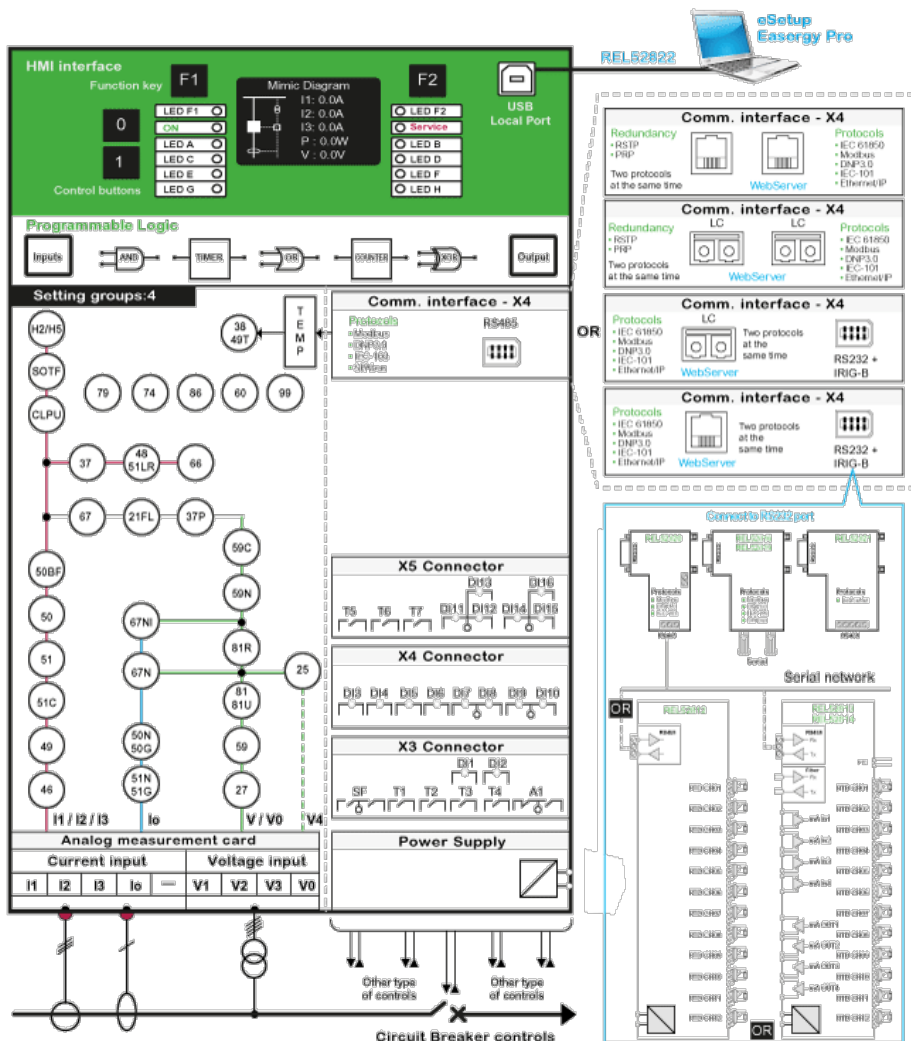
eSetup
Easergy Pro

REL52822

HMI interface

Function key F1

Mimic Diagram
I1: 0.0A
I2: 0.0A
I3: 0.0A
P : 0.0W
V : 0.0V

F2

USB
Local Port

0
1
Control buttons

LED F1
ON
LED A
LED C
LED E
LED G

LED F2
Service
LED B
LED D
LED F
LED H

Programmable Logic
Inputs
AND
TIMER
OR
COUNTER
XOR
Output

Setting groups:4

H2/H5
SOTF
CLPU
38 49T
TEMP
79
74
86
60
99
37
48 51LR
66
67
21FL
37P
59C
50BF
59N
50
67NI
81R
51
67N
25
51C
81 81U
49
50N 50G
59
46
51N 51G
27
I1 / I2 / I3
Io
V / V0
V4

Analog measurement card
Current input
Voltage input
| I1 | I2 | I3 | Io | — | V1 | V2 | V3 | V0 |

Comm. interface - X4
Protocols
Modbus
DNP3.0
IEC-103
DeviceNet
RS485

X5 Connector
T5 T6 T7 DI11 DI12 DI13 DI14 DI15 DI16

X4 Connector
DI3 DI4 DI5 DI6 DI7 DI8 DI9 DI10

X3 Connector
SF T1 T2 T3 T4 A1 DI1 DI2

Power Supply

Other type of controls
Other type of controls
Circuit Breaker controls

OR

Comm. interface - X4
Redundancy
• RSTP
• PRP
Two protocols at the same time
WebServer
Protocols
• IEC 61850
• Modbus
• DNP3.0
• IEC-101
• Ethernet/IP

Comm. interface - X4
Redundancy
• RSTP
• PRP
Two protocols at the same time
LC
LC
WebServer
Protocols
• IEC 61850
• Modbus
• DNP3.0
• IEC-101
• Ethernet/IP

Comm. interface - X4
Protocols
• IEC 61850
• Modbus
• DNP3.0
• IEC-101
• Ethernet/IP
LC
Two protocols at the same time
WebServer
RS232 + IRIG-B

Comm. interface - X4
Protocols
• IEC 61850
• Modbus
• DNP3.0
• IEC-101
• Ethernet/IP
Two protocols at the same time
WebServer
RS232 + IRIG-B

Connect to RS232 port
REL52820
REL52821
Serial network
OR
REL52823
OR